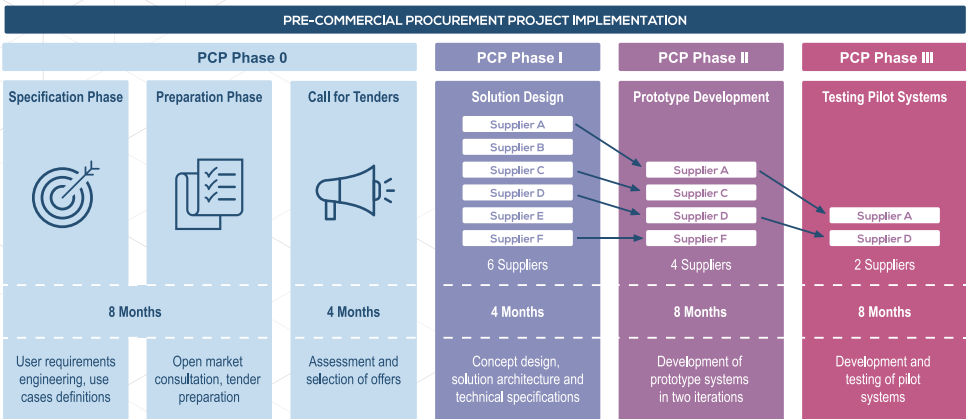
PRE-COMMERCIAL PROCUREMENT PROJECT IMPLEMENTATION

PCP Phase 0

Specification Phase

Preparation Phase

Call for Tenders

8 Months

4 Months

User requirements engineering, use cases definitions

Open market consultation, tender preparation

Assessment and selection of offers

PCP Phase I

Solution Design

Supplier A
Supplier B
Supplier C
Supplier D
Supplier E
Supplier F

6 Suppliers

4 Months

Concept design, solution architecture and technical specifications

PCP Phase II

Prototype Development

Supplier A
Supplier C
Supplier D
Supplier F

4 Suppliers

8 Months

Development of prototype systems in two iterations

PCP Phase III

Testing Pilot Systems

Supplier A
Supplier D

2 Suppliers

8 Months

Development and testing of pilot systems